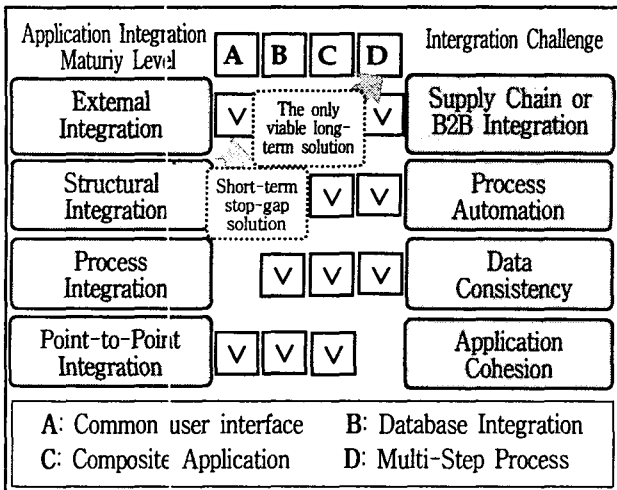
Application Integration Maturiy Level

A B C D

Intergration Challenge

Extemal Integration

V

The only viable long-term solution

V

Supply Chain or B2B Integration

Structural Integration

Short-term stop-gap solution

V V

Process Automation

Process Integration

V V V

Data Consistency

Point-to-Point Integration

V V V

Application Cohesion

A: Common user interface
B: Database Integration
C: Composite Application
D: Multi-Step Process